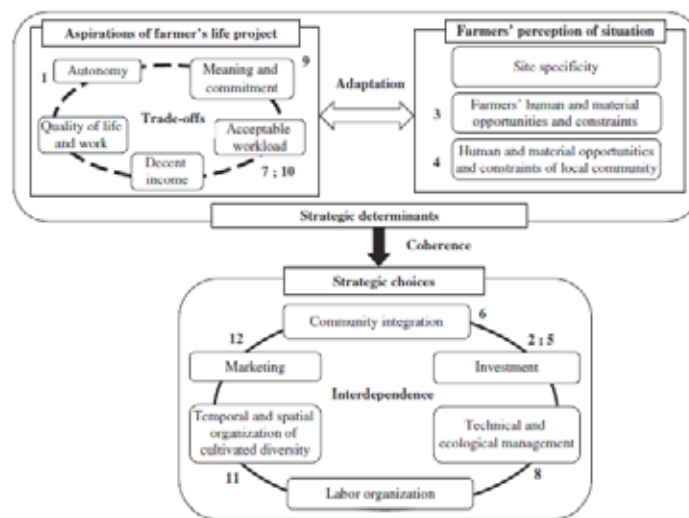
Aspirations of farmer's life project

1 Autonomy

Meaning and commitment 9

Trade-offs

Quality of life and work

Acceptable workload

Decent income

7 ; 10

Adaptation

Farmers' perception of situation

Site specificity

3 Farmers' human and material opportunities and constraints

4 Human and material opportunities and constraints of local community

Strategic determinants

Coherence

Strategic choices

12

Community integration 6

2 ; 5

Marketing

Interdependence

Investment

Temporal and spatial organization of cultivated diversity

Technical and ecological management

11

Labor organization

8